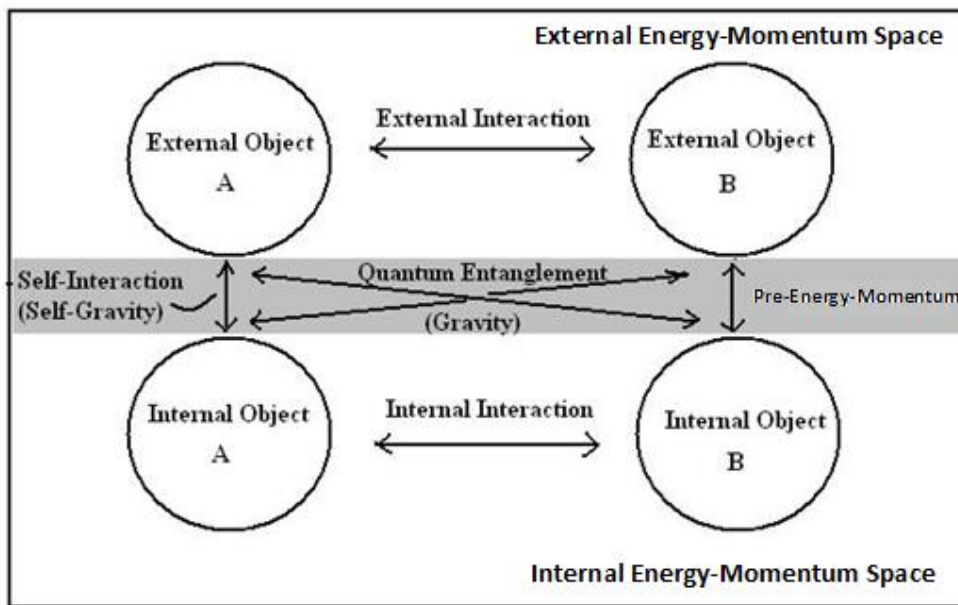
External Energy-Momentum Space

External Object
A

External Interaction

External Object
B

Self-Interaction
(Self-Gravity)

Quantum Entanglement

(Gravity)

Pre-Energy-Momentum

Internal Object
A

Internal Interaction

Internal Object
B

Internal Energy-Momentum Space